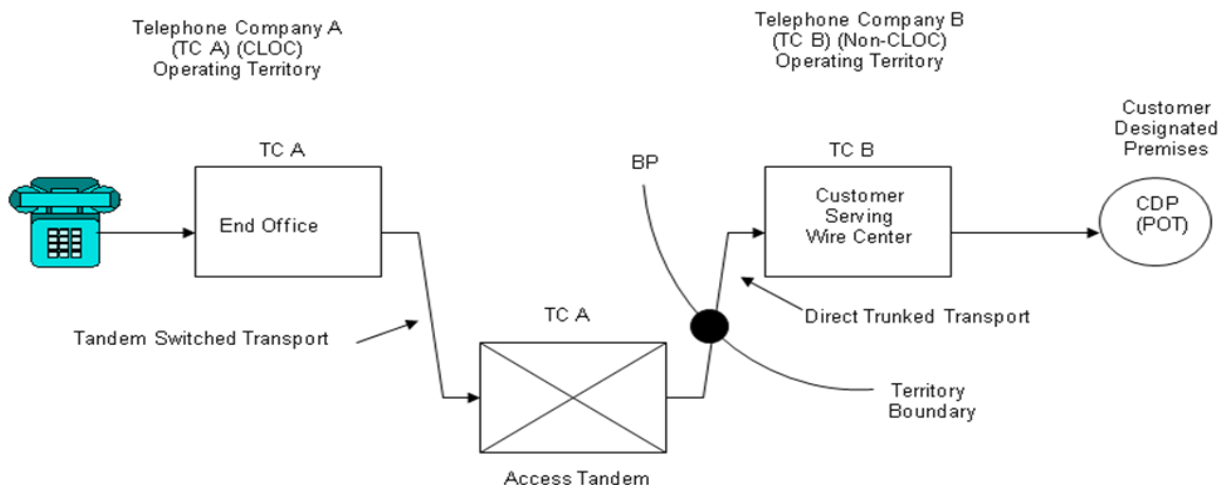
Telephone Company A (TC A) (CLOC) Operating Territory

Telephone Company B (TC B) (Non-CLOC) Operating Territory

Customer Designated Premises

TC A

End Office

BP

TC B

Customer Serving Wire Center

CDP (POT)

Direct Trunked Transport

Tandem Switched Transport

TC A

Territory Boundary

Access Tandem